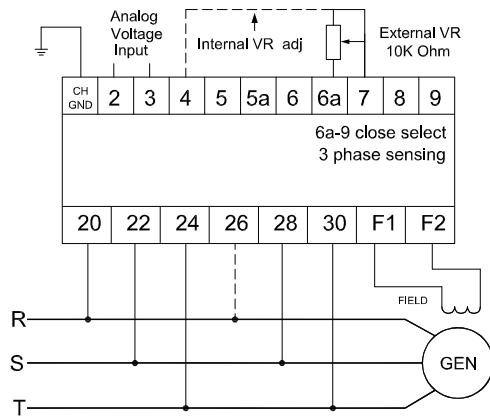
Analog Voltage Input

Internal VR adj

External VR 10K Ohm

| CH GND | 2 | 3 | 4 | 5 | 5a | 6 | 6a | 7 | 8 | 9 |
|---|---|---|---|---|---|---|---|---|---|---|

6a-9 close select
3 phase sensing

| 20 | 22 | 24 | 26 | 28 | 30 | F1 | F2 |
|---|---|---|---|---|---|---|---|

FIELD

R

S

T

GEN